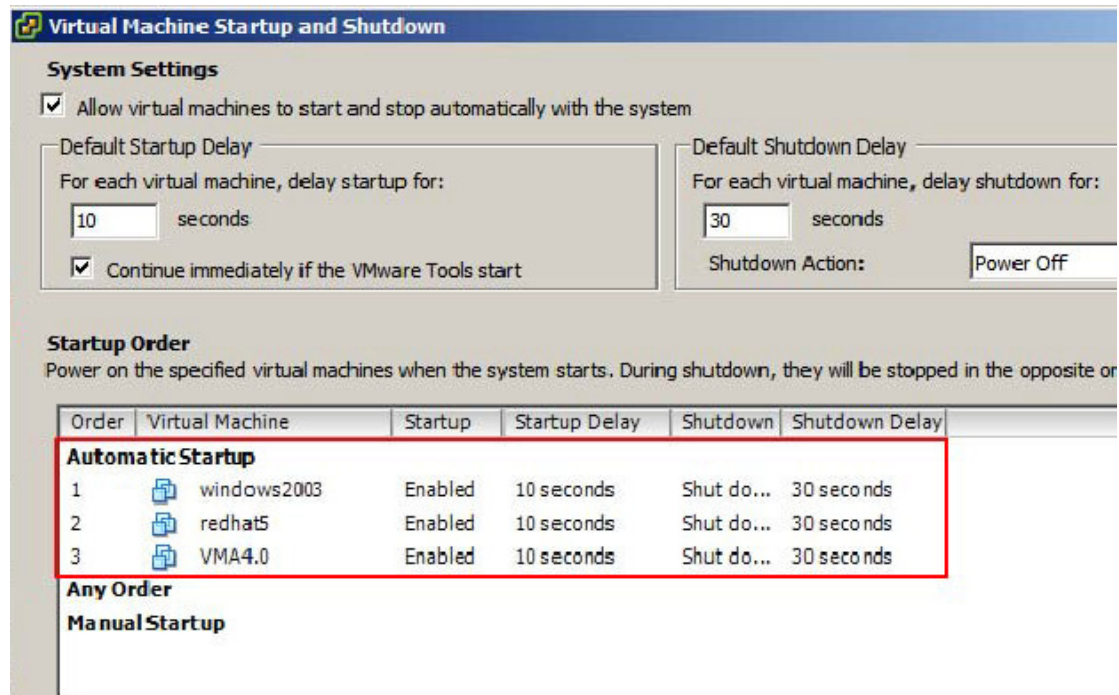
Virtual Machine Startup and Shutdown

System Settings

☑ Allow virtual machines to start and stop automatically with the system

Default Startup Delay

For each virtual machine, delay startup for:

10 seconds

☑ Continue immediately if the VMware Tools start

Default Shutdown Delay

For each virtual machine, delay shutdown for:

30 seconds

Shutdown Action: Power Off

Startup Order

Power on the specified virtual machines when the system starts. During shutdown, they will be stopped in the opposite or

| Order | Virtual Machine | Startup | Startup Delay | Shutdown | Shutdown Delay |
|---|---|---|---|---|---|
| Automatic Startup | | | | | |
| 1 | windows2003 | Enabled | 10 seconds | Shut do... | 30 seconds |
| 2 | redhat5 | Enabled | 10 seconds | Shut do... | 30 seconds |
| 3 | VMA4.0 | Enabled | 10 seconds | Shut do... | 30 seconds |
| Any Order | | | | | |
| Manual Startup | | | | | |